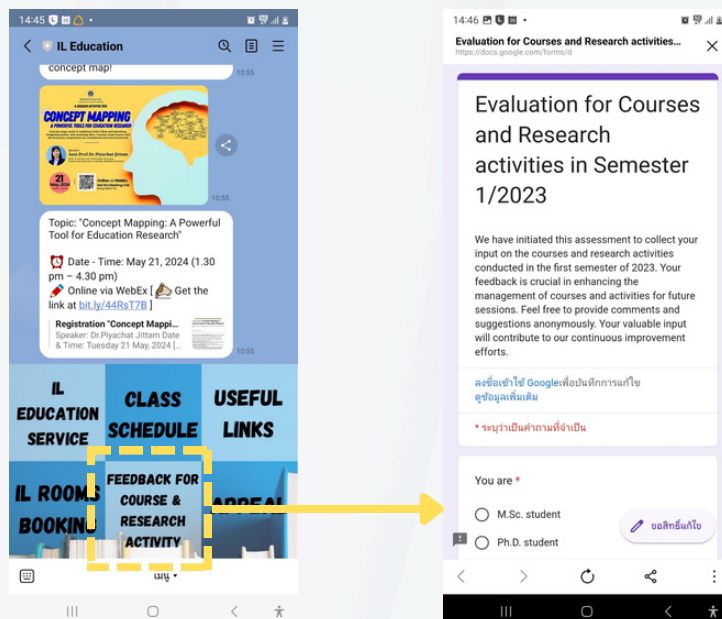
14:45

IL Education

concept map!

10:55

CONCEPT MAPPING

A POWERFUL TOOL FOR EDUCATION RESEARCH

Asst.Prof.Dr.Piyachat Jittam

21 May, 2024

Online via WebEx

10:55

Topic: "Concept Mapping: A Powerful Tool for Education Research"

⏰ Date - Time: May 21, 2024 (1.30 pm – 4.30 pm)
📌 Online via WebEx [ Get the link at bit.ly/44RsT7B ]

Registration "Concept Mappi...
Speaker: Dr.Piyachat Jittam Date & Time: Tuesday 21 May, 2024 [...

10:55

IL EDUCATION SERVICE

CLASS SCHEDULE

USEFUL LINKS

IL ROOMS BOOKING

FEEDBACK FOR COURSE & RESEARCH ACTIVITY

APPEAL

เมนู ▾

14:46

Evaluation for Courses and Research activities...
https://docs.google.com/forms/d

Evaluation for Courses and Research activities in Semester 1/2023

We have initiated this assessment to collect your input on the courses and research activities conducted in the first semester of 2023. Your feedback is crucial in enhancing the management of courses and activities for future sessions. Feel free to provide comments and suggestions anonymously. Your valuable input will contribute to our continuous improvement efforts.

ลงชื่อเข้าใช้ Google เพื่อบันทึกการแก้ไข
ดูข้อมูลเพิ่มเติม

* ระบุว่าเป็นคำถามที่จำเป็น

You are *

M.Sc. student

Ph.D. student

ขอสิทธิ์แก้ไข